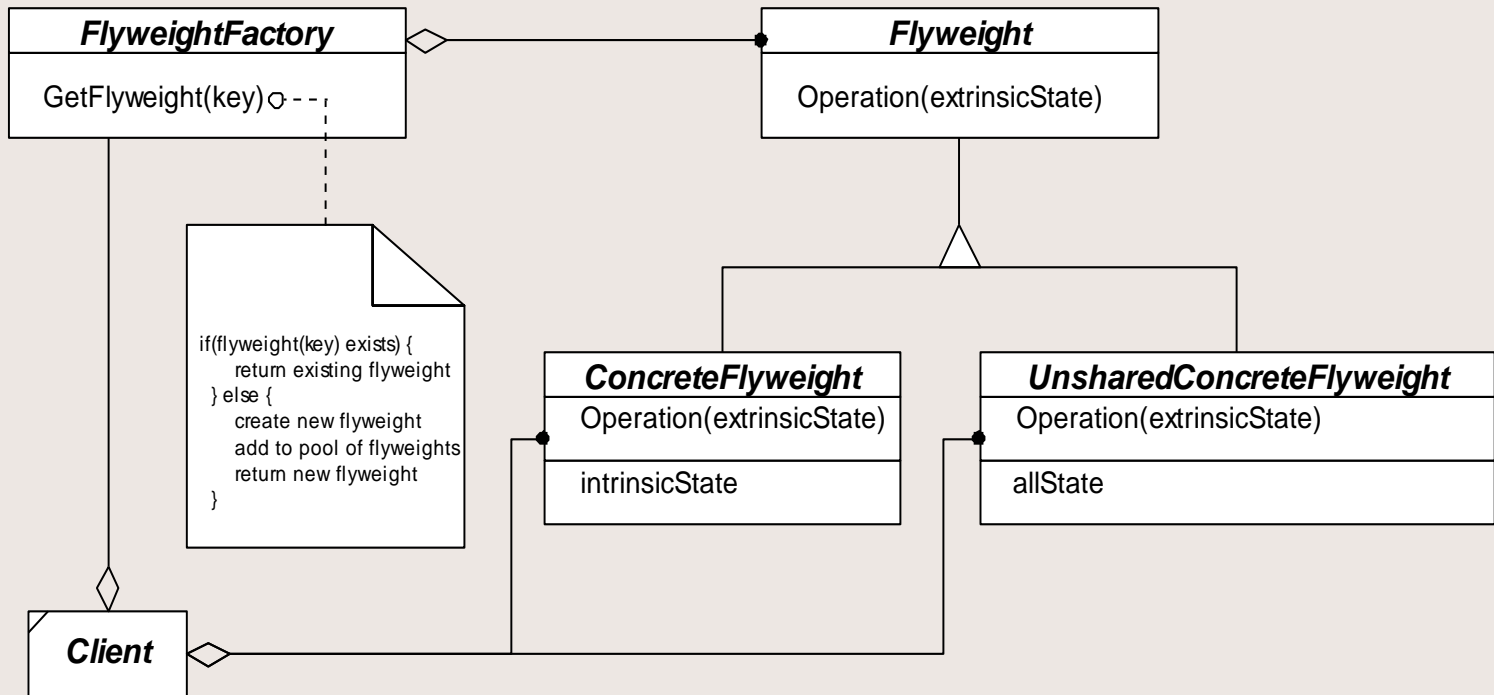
FlyweightFactory

GetFlyweight(key)

Flyweight

Operation(extrinsicState)

if(flyweight(key) exists) {
return existing flyweight
} else {
create new flyweight
add to pool of flyweights
return new flyweight
}

ConcreteFlyweight

Operation(extrinsicState)

intrinsicState

UnsharedConcreteFlyweight

Operation(extrinsicState)

allState

Client